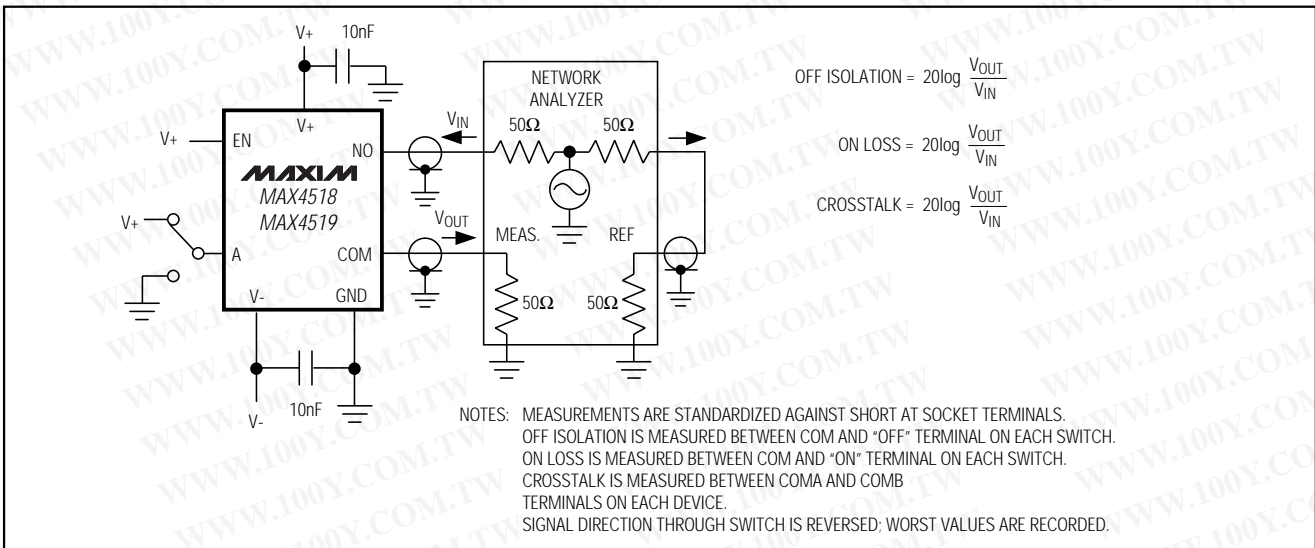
V+ 10nF

V+ EN V+ NO

MAXIM
MAX4518
MAX4519

V+ A COM

V- GND

V- 10nF

NETWORK ANALYZER

$V_{IN}$ 50Ω 50Ω

$V_{OUT}$ MEAS. REF

50Ω 50Ω

OFF ISOLATION = $20\log \frac{V_{OUT}}{V_{IN}}$

ON LOSS = $20\log \frac{V_{OUT}}{V_{IN}}$

CROSSTALK = $20\log \frac{V_{OUT}}{V_{IN}}$

NOTES: MEASUREMENTS ARE STANDARDIZED AGAINST SHORT AT SOCKET TERMINALS.
OFF ISOLATION IS MEASURED BETWEEN COM AND "OFF" TERMINAL ON EACH SWITCH.
ON LOSS IS MEASURED BETWEEN COM AND "ON" TERMINAL ON EACH SWITCH.
CROSSTALK IS MEASURED BETWEEN COMA AND COMB TERMINALS ON EACH DEVICE.
SIGNAL DIRECTION THROUGH SWITCH IS REVERSED; WORST VALUES ARE RECORDED.

WWW.100Y.COM.TW